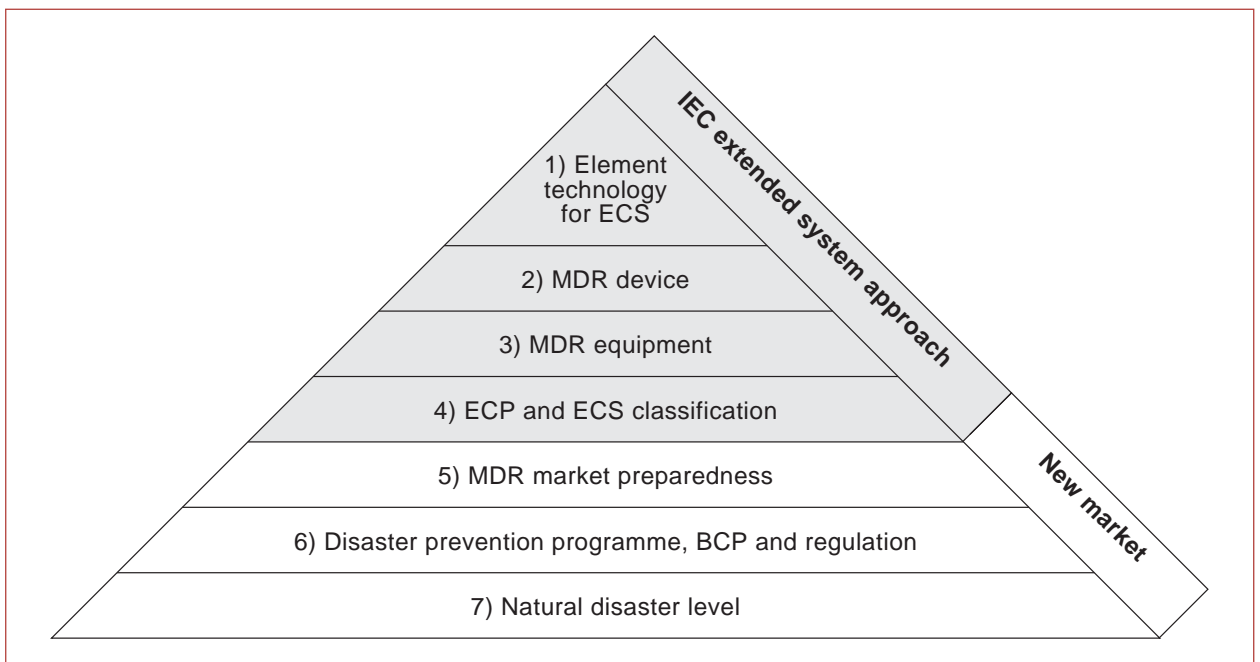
1) Element technology for ECS

2) MDR device

3) MDR equipment

4) ECP and ECS classification

5) MDR market preparedness

6) Disaster prevention programme, BCP and regulation

7) Natural disaster level

IEC extended system approach

New market